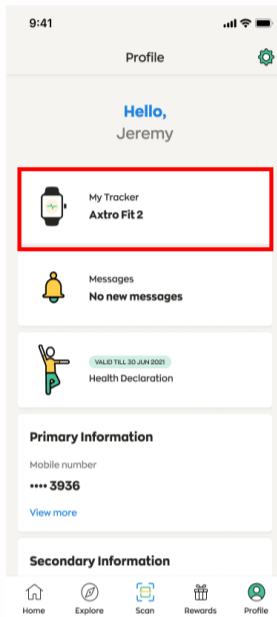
9:41

Profile

Hello,
Jeremy

My Tracker
Axtro Fit 2

Messages
No new messages

VALID TILL 30 JUN 2021
Health Declaration

Primary Information

Mobile number
•••• 3936

View more

Secondary Information

Home
Explore
Scan
Rewards
Profile